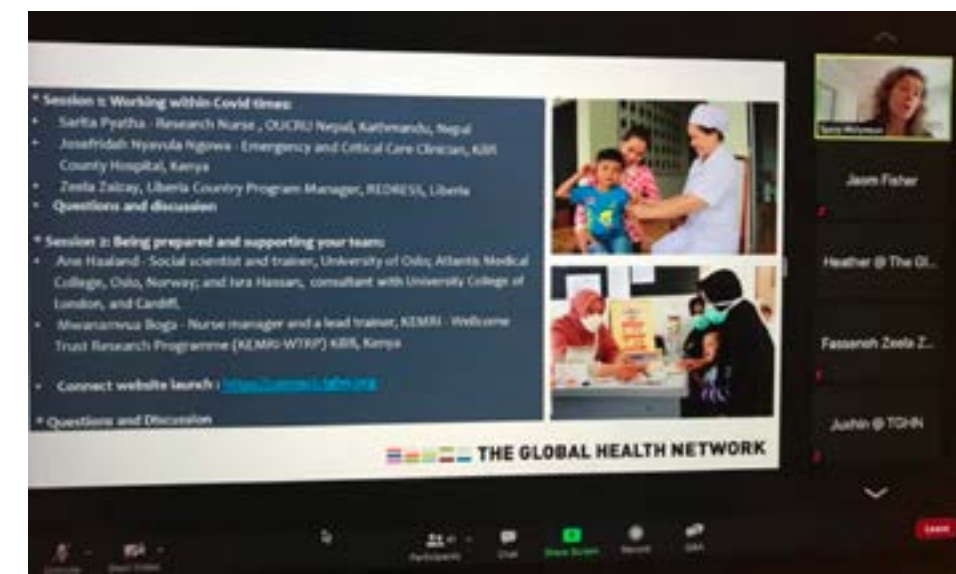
* Session 1: Working within Covid times:
- Sarita Pyatha - Research Nurse , OUCRU Nepal, Kathmandu, Nepal
- Josephidah Nyavula Ngowa - Emergency and Critical Care Clinician, KBR County Hospital, Kenya
- Zeela Zaizay, Liberia Country Program Manager, REDRESS, Liberia
- Questions and discussion

* Session 2: Being prepared and supporting your team:
- Ane Haaland - Social scientist and trainer, University of Oslo; Atlantis Medical College, Oslo, Norway; and Isra Hassan, consultant with University College of London, and Cardiff.
- Mwanamvua Boga - Nurse manager and a lead trainer, KEMRI - Wellcome Trust Research Programme (KEMRI-WTRP) KBR, Kenya

- Connect website launch : https://connect.tghn.org

* Questions and Discussion

THE GLOBAL HEALTH NETWORK

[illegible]
Jaom Fisher
Heather @ The Gl...
Fassenoh Zeela Z...
Joshin @ TGHN

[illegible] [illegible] Participants Chat Share Screen Record Q&A Leave